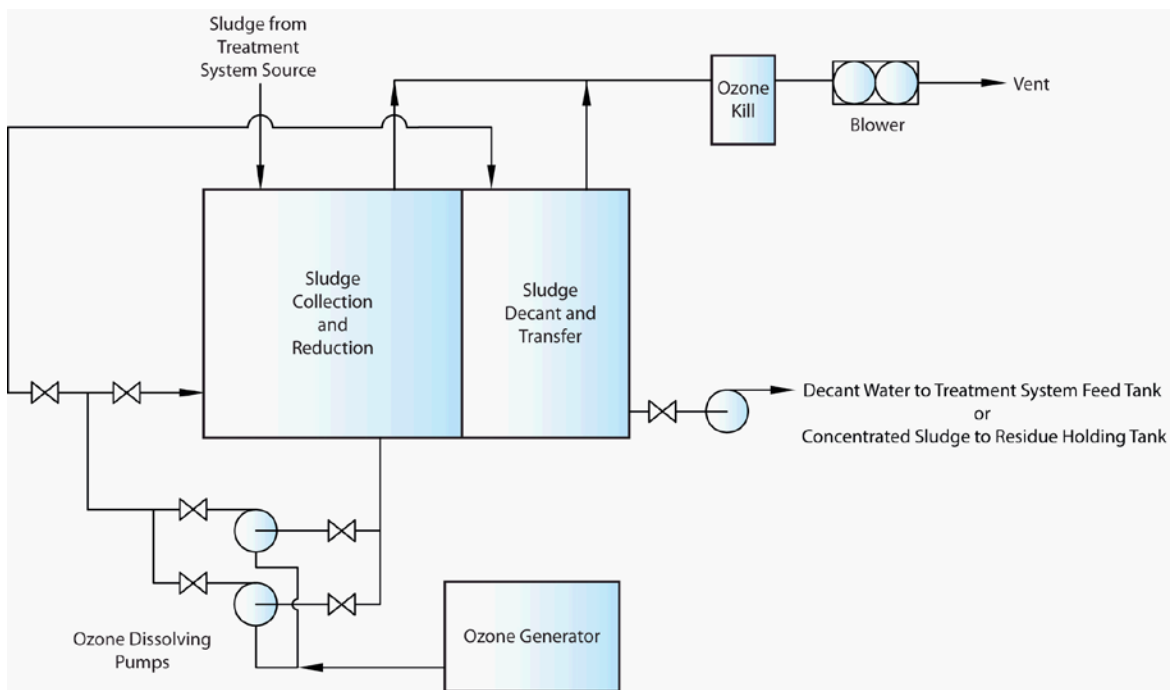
Sludge from Treatment System Source

Ozone Kill

Blower

Vent

Sludge Collection and Reduction

Sludge Decant and Transfer

Decant Water to Treatment System Feed Tank
or
Concentrated Sludge to Residue Holding Tank

Ozone Generator

Ozone Dissolving Pumps